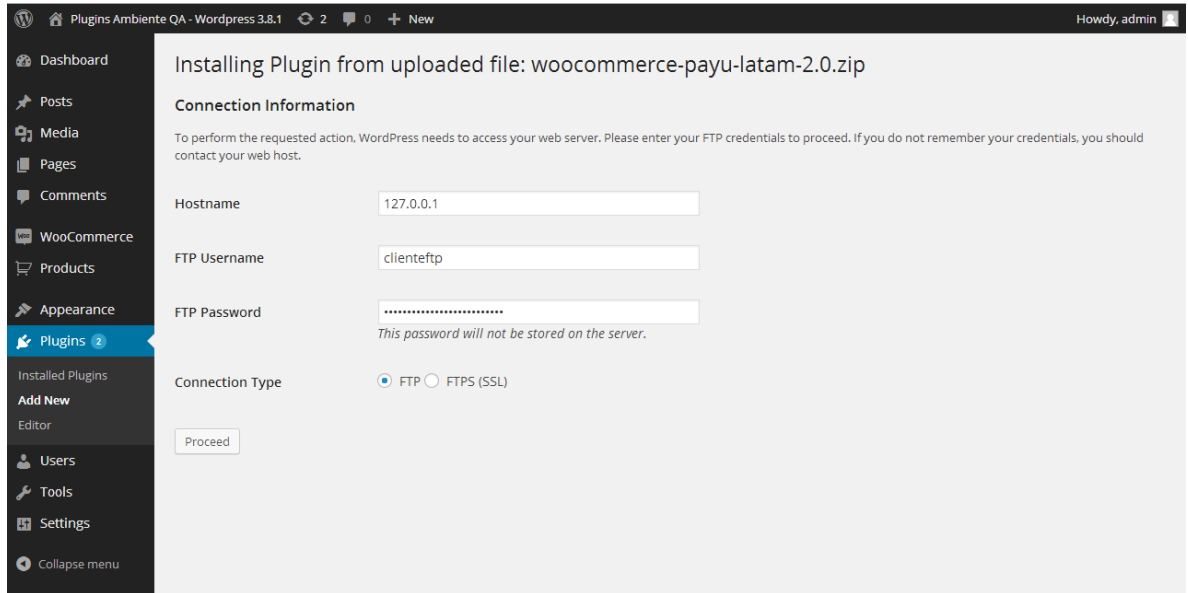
Plugins Ambiente QA - Wordpress 3.8.1 2 0 New Howdy, admin

Dashboard
Posts
Media
Pages
Comments
WooCommerce
Products
Appearance
Plugins 2
Installed Plugins
Add New
Editor
Users
Tools
Settings
Collapse menu

Installing Plugin from uploaded file: woocommerce-payu-latam-2.0.zip

Connection Information

To perform the requested action, WordPress needs to access your web server. Please enter your FTP credentials to proceed. If you do not remember your credentials, you should contact your web host.

Hostname 127.0.0.1

FTP Username clienteftp

FTP Password ••••••••••••••••••••••••••
This password will not be stored on the server.

Connection Type FTP FTPS (SSL)

Proceed